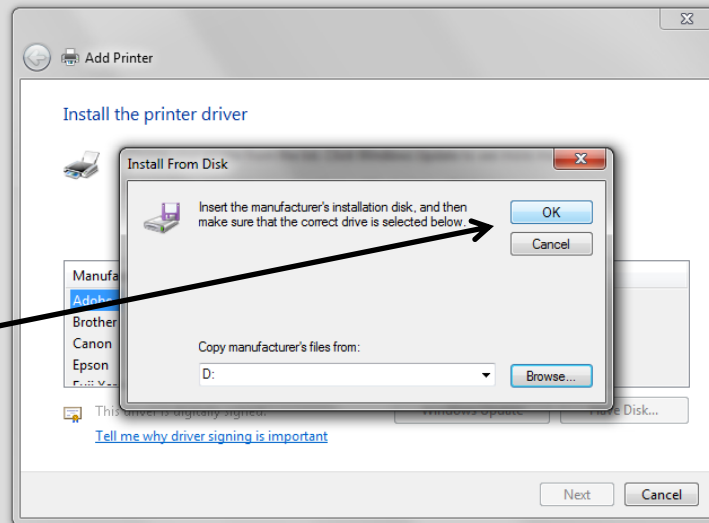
Add Printer

Install the printer driver

Install From Disk

Insert the manufacturer's installation disk, and then make sure that the correct drive is selected below.

OK

Cancel

Manufa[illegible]

Adobe

Brother

Canon

Epson

Fuji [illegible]

Copy manufacturer's files from:

D:

Browse...

This driver is digitally signed.

Windows Update

Have Disk...

Tell me why driver signing is important

Next

Cancel